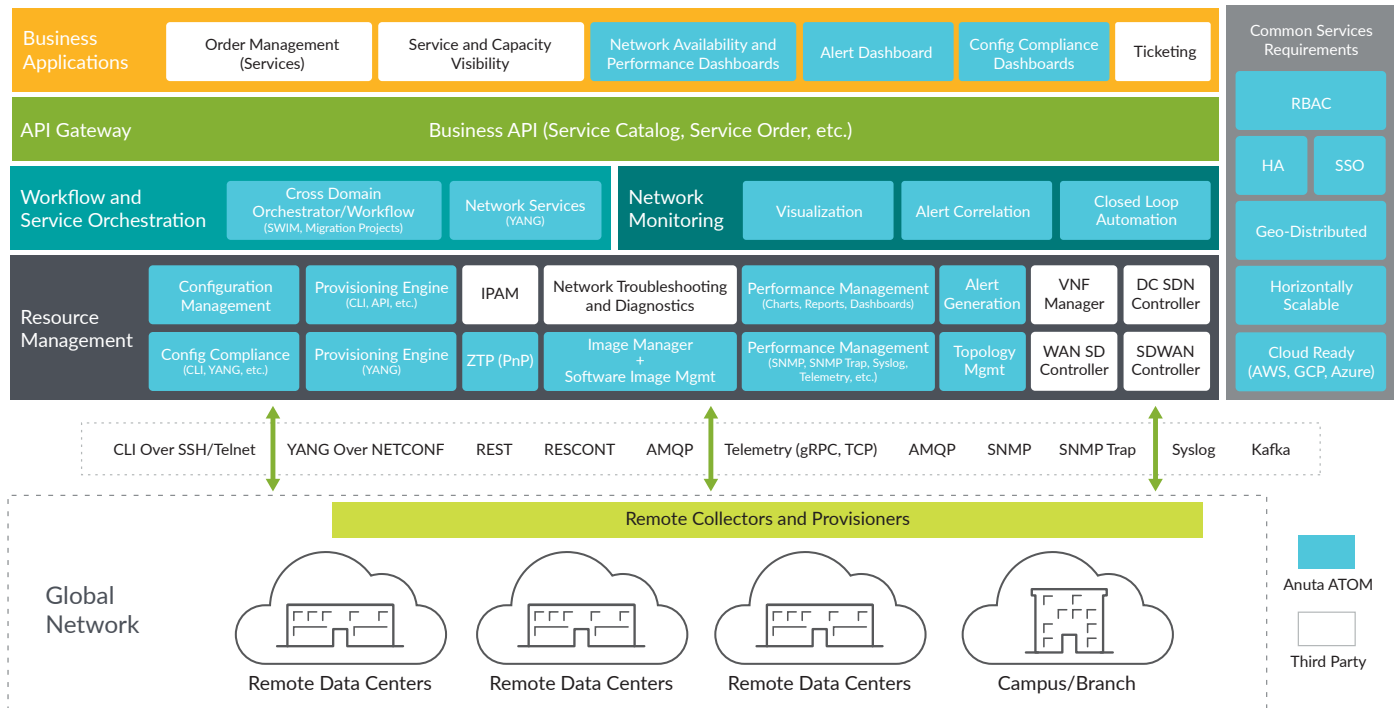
Business Applications

Order Management (Services)

Service and Capacity Visibility

Network Availability and Performance Dashboards

Alert Dashboard

Config Compliance Dashboards

Ticketing

Common Services Requirements

RBAC

HA

SSO

Geo-Distributed

Horizontally Scalable

Cloud Ready (AWS, GCP, Azure)

API Gateway

Business API (Service Catalog, Service Order, etc.)

Workflow and Service Orchestration

Cross Domain Orchestrator/Workflow (SWIM, Migration Projects)

Network Services (YANG)

Network Monitoring

Visualization

Alert Correlation

Closed Loop Automation

Resource Management

Configuration Management

Provisioning Engine (CLI, API, etc.)

IPAM

Network Troubleshooting and Diagnostics

Performance Management (Charts, Reports, Dashboards)

Alert Generation

VNF Manager

DC SDN Controller

Config Compliance (CLI, YANG, etc.)

Provisioning Engine (YANG)

ZTP (PnP)

Image Manager + Software Image Mgmt

Performance Management (SNMP, SNMP Trap, Syslog, Telemetry, etc.)

Topology Mgmt

WAN SD Controller

SDWAN Controller

CLI Over SSH/Telnet YANG Over NETCONF REST RESCONT AMQP Telemetry (gRPC, TCP) AMQP SNMP SNMP Trap Syslog Kafka

Remote Collectors and Provisioners

Global Network

Remote Data Centers

Remote Data Centers

Remote Data Centers

Campus/Branch

Anuta ATOM

Third Party